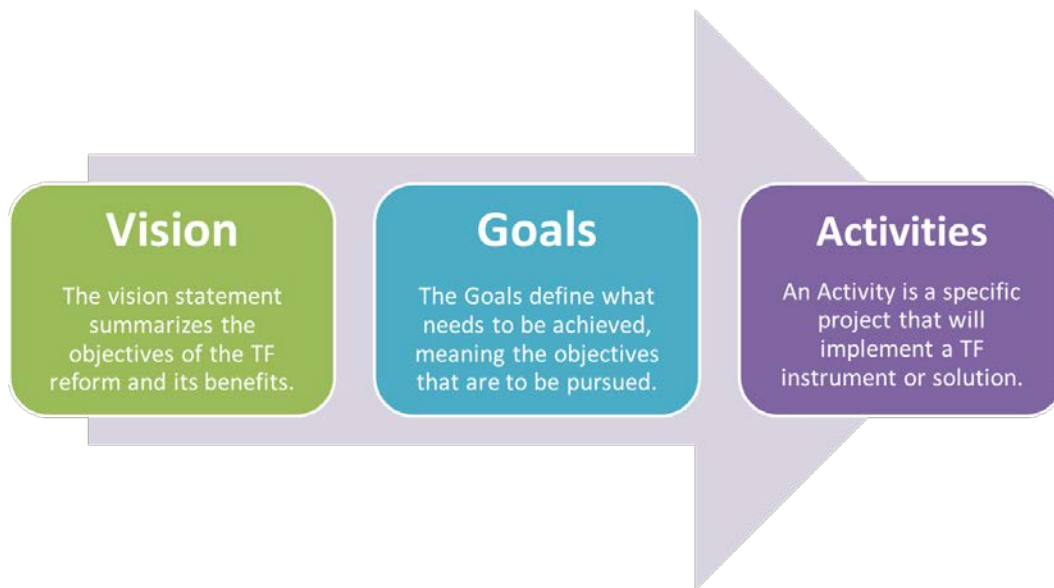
Vision

The vision statement summarizes the objectives of the TF reform and its benefits.

Goals

The Goals define what needs to be achieved, meaning the objectives that are to be pursued.

Activities

An Activity is a specific project that will implement a TF instrument or solution.